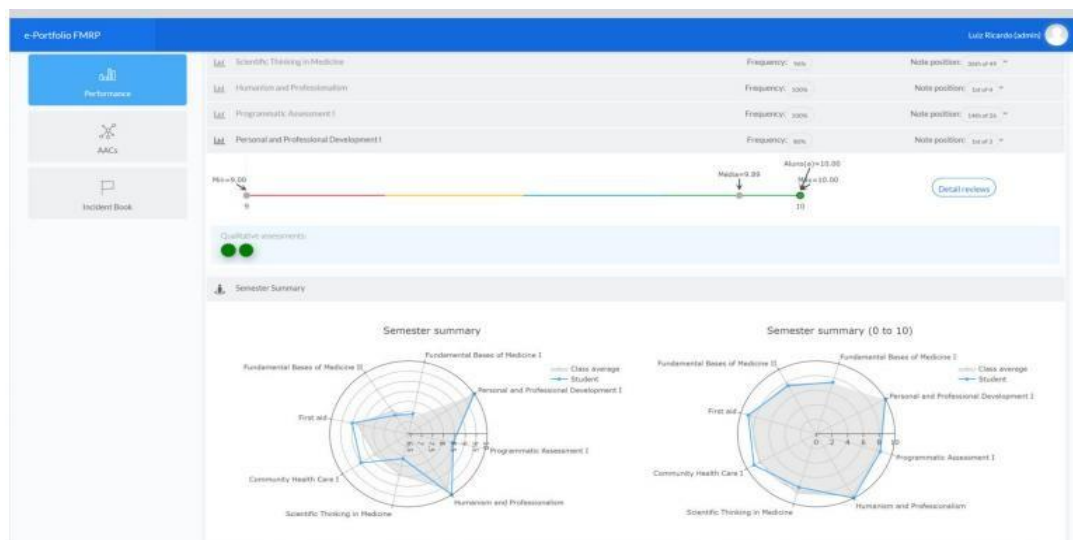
e-Portfolio FMRP

Luiz Ricardo (admin)

Performance

AACs

Incident Book

Scientific Thinking in Medicine Frequency: 96% Note position: 20th of 44

Humanism and Professionalism Frequency: 100% Note position: 1st of 4

Programmatic Assessment I Frequency: 100% Note position: 14th of 24

Personal and Professional Development I Frequency: 80% Note position: 1st of 3

Min=9.00

9

Media=9.99

Aluno(a)=10.00

Max=10.00

10

Detail reviews

Qualitative assessments:

Semester Summary

Semester summary

Fundamental Bases of Medicine II

Fundamental Bases of Medicine I

Class average

Student

Personal and Professional Development I

First aid

Programmatic Assessment I

Community Health Care I

Humanism and Professionalism

Scientific Thinking in Medicine

Semester summary (0 to 10)

Fundamental Bases of Medicine II

Fundamental Bases of Medicine I

Class average

Student

Personal and Professional Development I

First aid

0 2 4 6 8 10

Programmatic Assessment I

Community Health Care I

Humanism and Professionalism

Scientific Thinking in Medicine